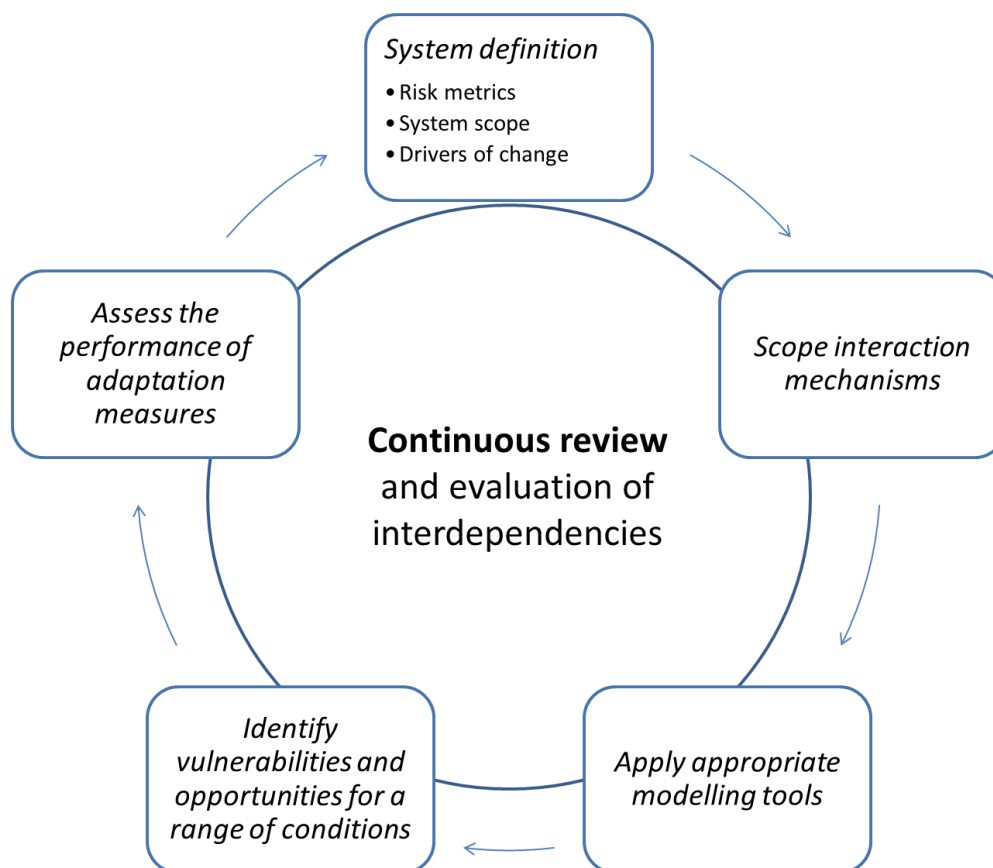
System definition
• Risk metrics
• System scope
• Drivers of change

Scope interaction mechanisms

Apply appropriate modelling tools

Identify vulnerabilities and opportunities for a range of conditions

Assess the performance of adaptation measures

**Continuous review** and evaluation of interdependencies